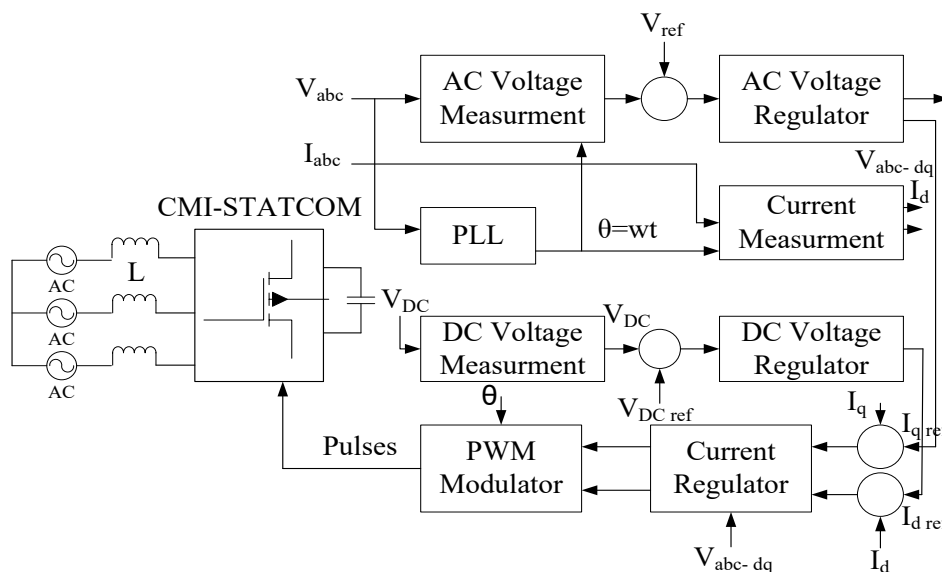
$V_{ref}$

$V_{abc}$

AC Voltage Measurment

AC Voltage Regulator

$I_{abc}$

$V_{abc-dq}$

$I_d$

CMI-STATCOM

PLL

θ=wt

Current Measurment

L

AC

AC

AC

$V_{DC}$

$V_{DC}$

DC Voltage Measurment

DC Voltage Regulator

θ

$V_{DC\ ref}$

$I_q$

$I_{q\ re}$

Pulses

PWM Modulator

Current Regulator

$I_{d\ re}$

$V_{abc-dq}$

$I_d$